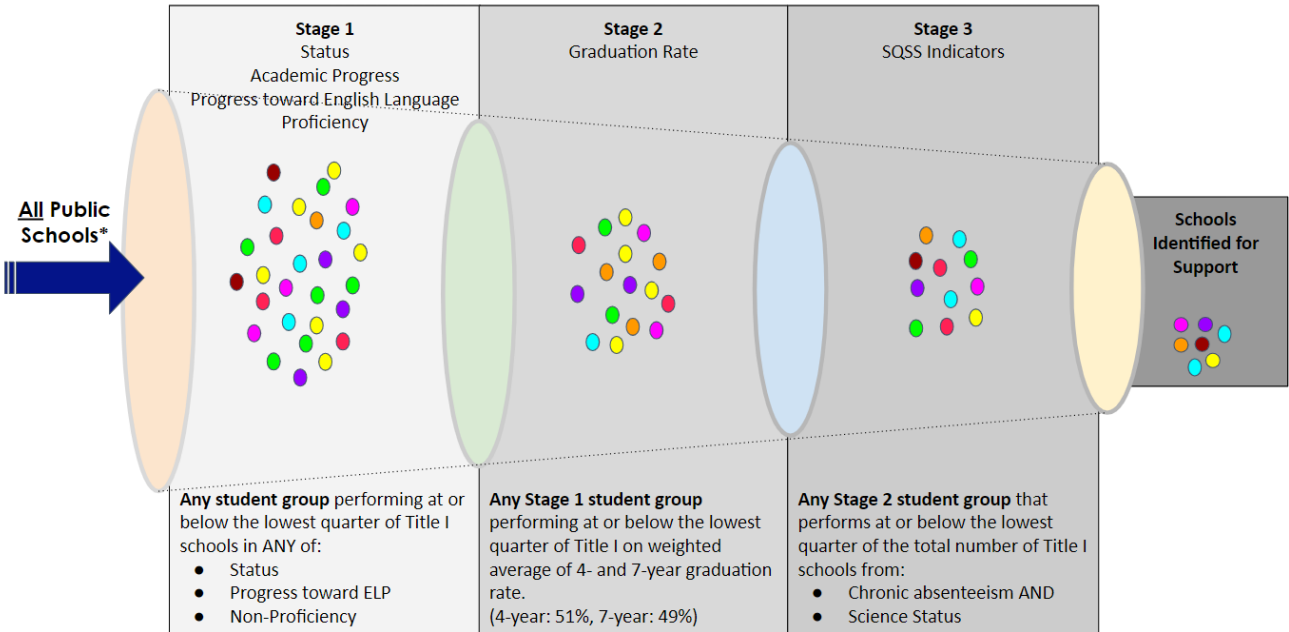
All Public Schools*

Stage 1
Status
Academic Progress
Progress toward English Language Proficiency

Stage 2
Graduation Rate

Stage 3
SQSS Indicators

Schools Identified for Support

**Any student group** performing at or below the lowest quarter of Title I schools in ANY of:
- Status
- Progress toward ELP
- Non-Proficiency

**Any Stage 1 student group** performing at or below the lowest quarter of Title I on weighted average of 4- and 7-year graduation rate.
(4-year: 51%, 7-year: 49%)

**Any Stage 2 student group** that performs at or below the lowest quarter of the total number of Title I schools from:
- Chronic absenteeism AND
- Science Status